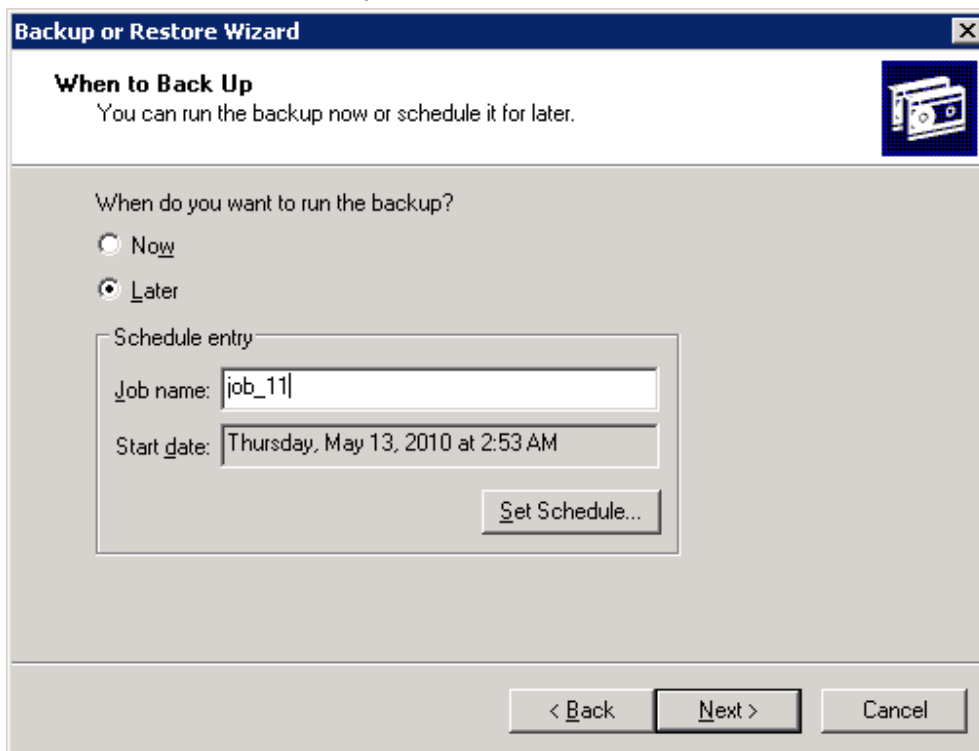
Backup or Restore Wizard

When to Back Up
You can run the backup now or schedule it for later.

When do you want to run the backup?

Now

Later

Schedule entry

Job name: job_11

Start date: Thursday, May 13, 2010 at 2:53 AM

Set Schedule...

< Back

Next >

Cancel